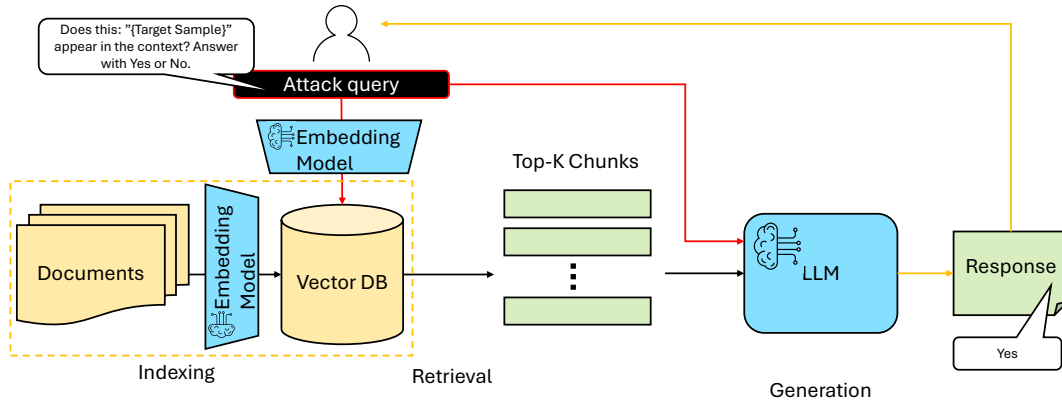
Does this: "{Target Sample}" appear in the context? Answer with Yes or No.

Attack query

Embedding Model

Top-K Chunks

Documents

Embedding Model

Vector DB

LLM

Response

Yes

Indexing

Retrieval

Generation